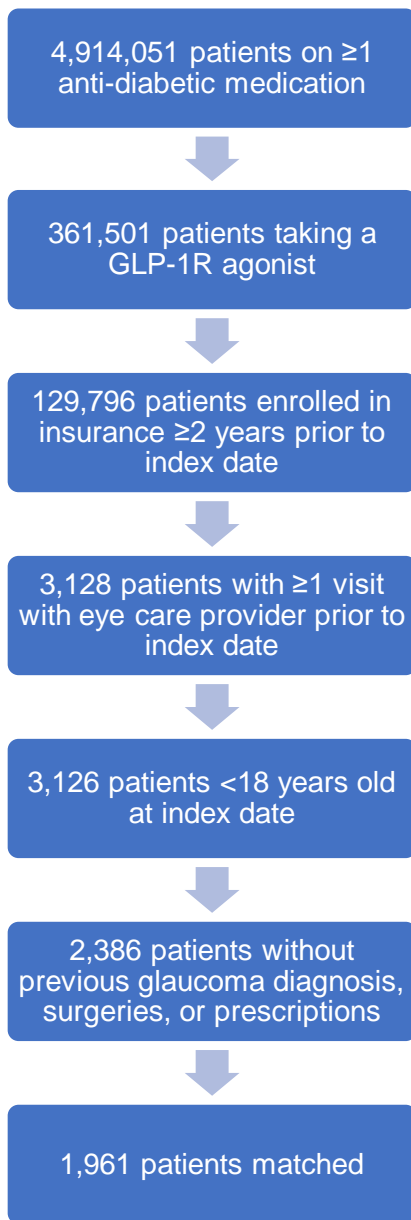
4,914,051 patients on ≥1 anti-diabetic medication

361,501 patients taking a GLP-1R agonist

129,796 patients enrolled in insurance ≥2 years prior to index date

3,128 patients with ≥1 visit with eye care provider prior to index date

3,126 patients <18 years old at index date

2,386 patients without previous glaucoma diagnosis, surgeries, or prescriptions

1,961 patients matched